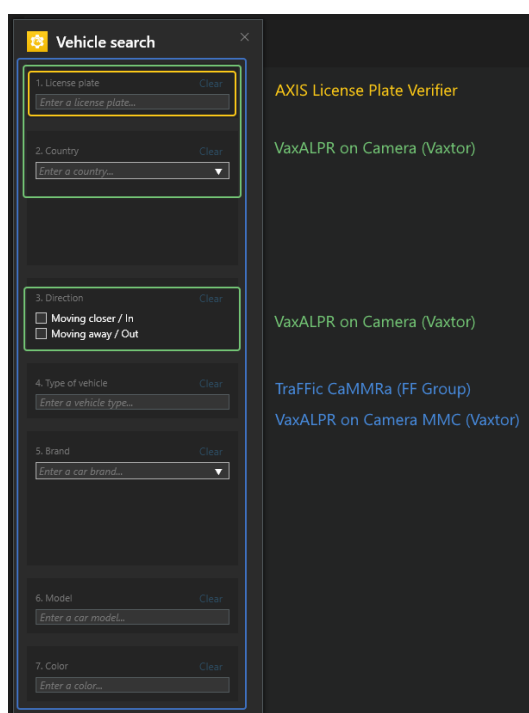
Vehicle search
×

1. License plate
Clear
Enter a license plate...

2. Country
Clear
Enter a country...

3. Direction
Clear
Moving closer / In
Moving away / Out

4. Type of vehicle
Clear
Enter a vehicle type...

5. Brand
Clear
Enter a car brand...

6. Model
Clear
Enter a car model...

7. Color
Clear
Enter a color...

AXIS License Plate Verifier

VaxALPR on Camera (Vaxtor)

VaxALPR on Camera (Vaxtor)

TraFFic CaMMRa (FF Group)

VaxALPR on Camera MMC (Vaxtor)